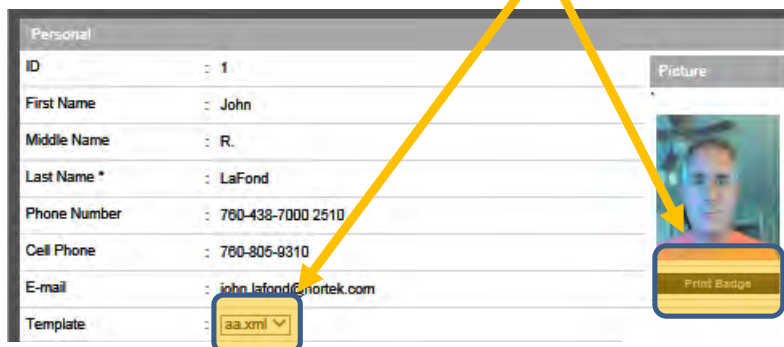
Personal

| | |
|---|---|
| ID | : 1 |
| First Name | : John |
| Middle Name | : R. |
| Last Name * | : LaFond |
| Phone Number | : 760-438-7000 2510 |
| Cell Phone | : 760-805-9310 |
| E-mail | : john.lafond@nortek.com |
| Template | : aa.xml |

Picture

Print Badge